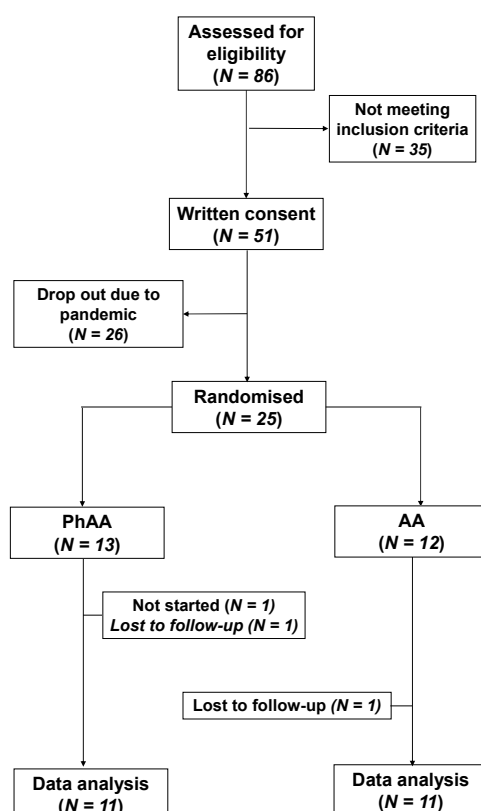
Assessed for eligibility
(N = 86)

Not meeting inclusion criteria
(N = 35)

Written consent
(N = 51)

Drop out due to pandemic
(N = 26)

Randomised
(N = 25)

PhAA
(N = 13)

AA
(N = 12)

Not started (N = 1)
Lost to follow-up (N = 1)

Lost to follow-up (N = 1)

Data analysis
(N = 11)

Data analysis
(N = 11)